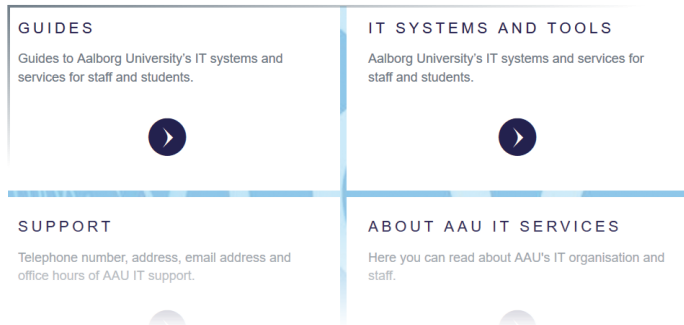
GUIDES

Guides to Aalborg University's IT systems and services for staff and students.

IT SYSTEMS AND TOOLS

Aalborg University's IT systems and services for staff and students.

SUPPORT

Telephone number, address, email address and office hours of AAU IT support.

ABOUT AAU IT SERVICES

Here you can read about AAU's IT organisation and staff.